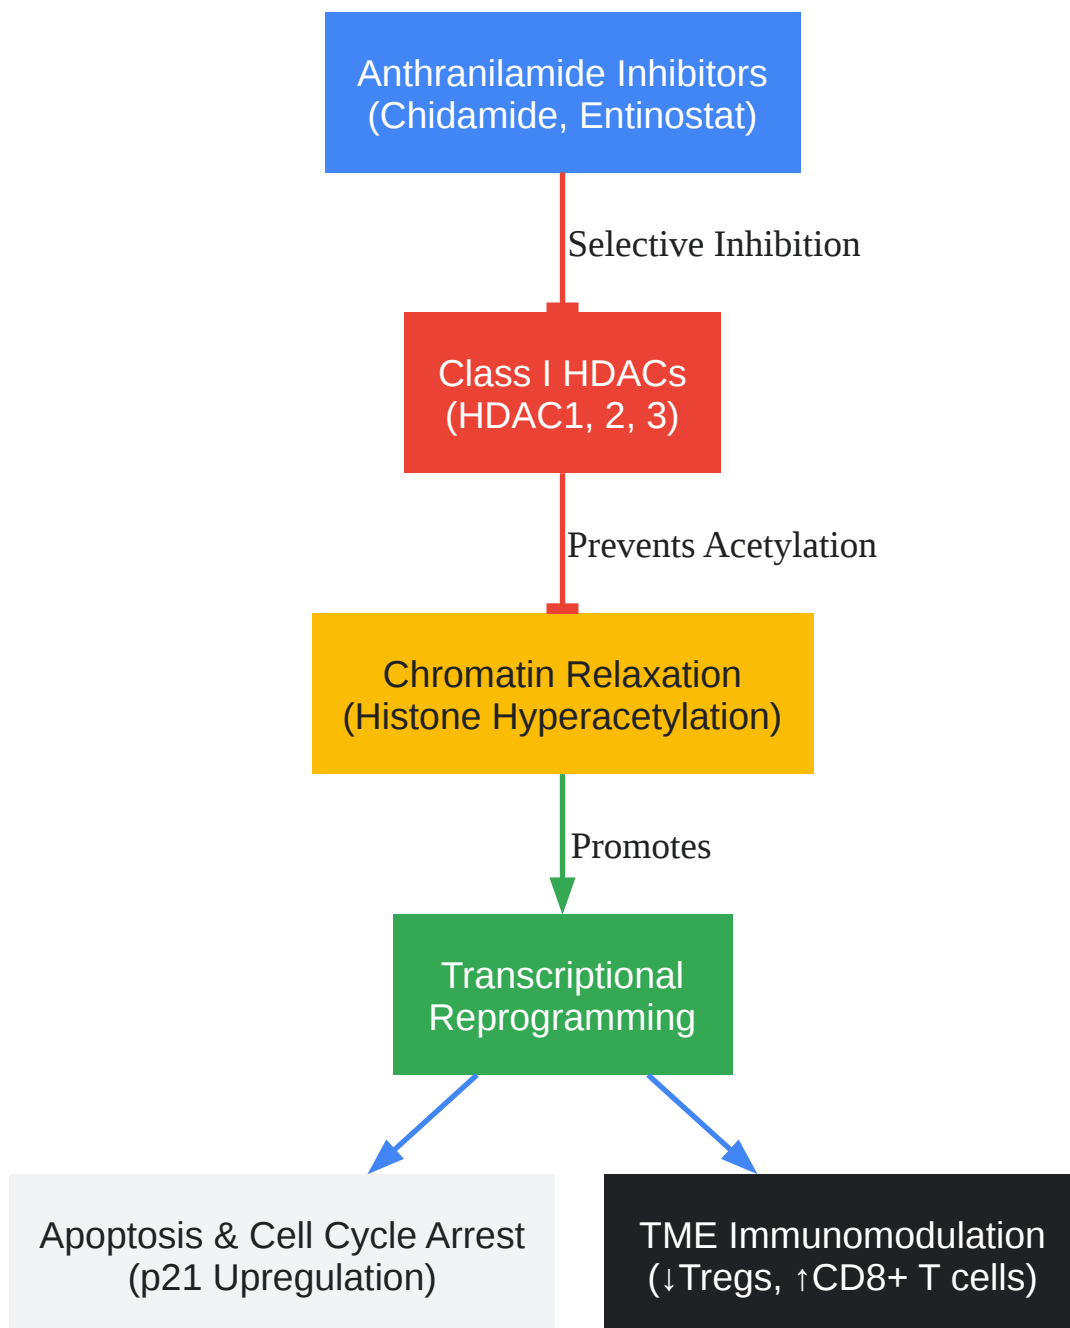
Anthranilamide Inhibitors
(Chidamide, Entinostat)

Selective Inhibition

Class I HDACs
(HDAC1, 2, 3)

Prevents Acetylation

Chromatin Relaxation
(Histone Hyperacetylation)

Promotes

Transcriptional
Reprogramming

Apoptosis & Cell Cycle Arrest
(p21 Upregulation)

TME Immunomodulation
(↓Tregs, ↑CD8+ T cells)